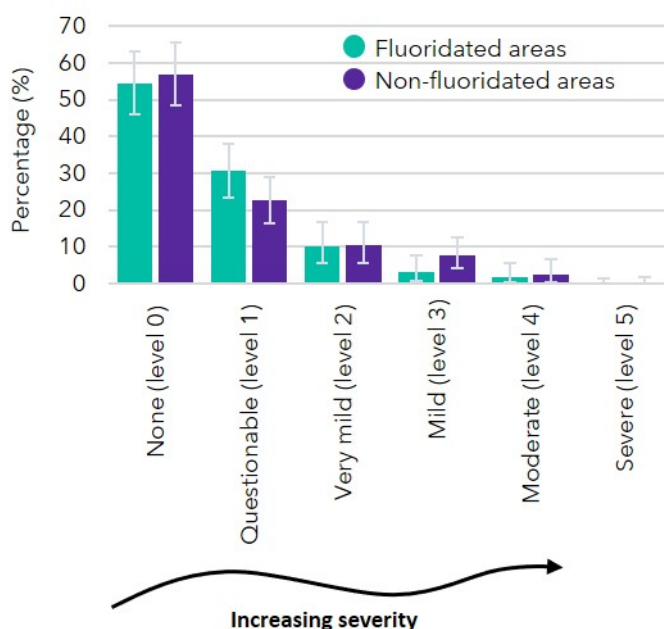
70
60
50
40
30
20
10
0

Percentage (%)

Fluoridated areas
Non-fluoridated areas

None (level 0)
Questionable (level 1)
Very mild (level 2)
Mild (level 3)
Moderate (level 4)
Severe (level 5)

Increasing severity